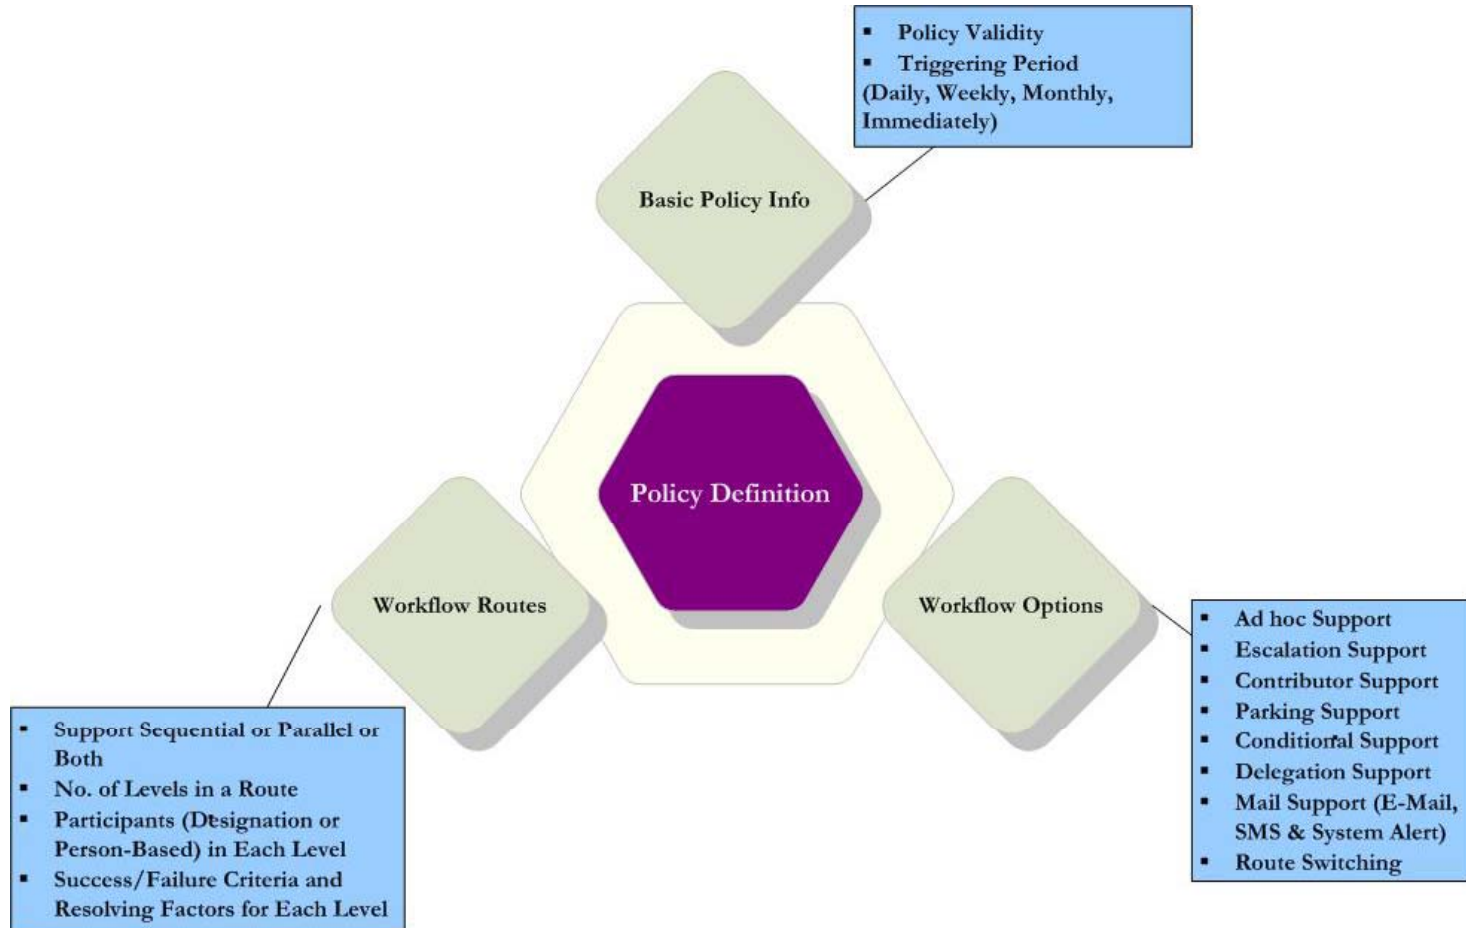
▪ Policy Validity
▪ Triggering Period
(Daily, Weekly, Monthly, Immediately)

Basic Policy Info

Policy Definition

Workflow Routes

Workflow Options

▪ Ad hoc Support
▪ Escalation Support
▪ Contributor Support
▪ Parking Support
▪ Conditional Support
▪ Delegation Support
▪ Mail Support (E-Mail, SMS & System Alert)
▪ Route Switching

▪ Support Sequential or Parallel or Both
▪ No. of Levels in a Route
▪ Participants (Designation or Person-Based) in Each Level
▪ Success/Failure Criteria and Resolving Factors for Each Level